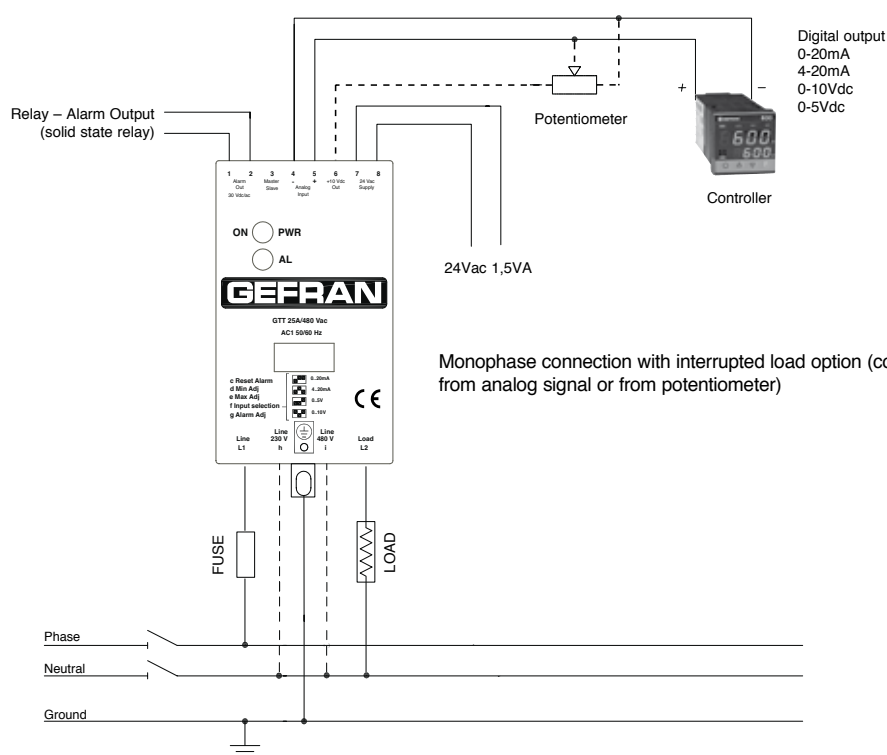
Digital output
0-20mA
4-20mA
0-10Vdc
0-5Vdc

Relay – Alarm Output
(solid state relay)

Potentiometer

+ –

600
600

Controller

1 2 Alarm Out 30 Vdc/ac
3 Master Slave
4 5 - + Analog Input
6 +10 Vdc Out
7 8 24 Vac Supply

ON PWR
AL

24Vac 1,5VA

GEFRAN

GTT 25A/480 Vac
AC1 50/60 Hz

Monophase connection with interrupted load option (co
from analog signal or from potentiometer)

c Reset Alarm
d Min Adj
e Max Adj
f Input selection
g Alarm Adj

0...20mA
4...20mA
0...5V
0...10V

CE

Line L1
Line 230 V h
Line 480 V i
Load L2

FUSE
LOAD

Phase
Neutral
Ground